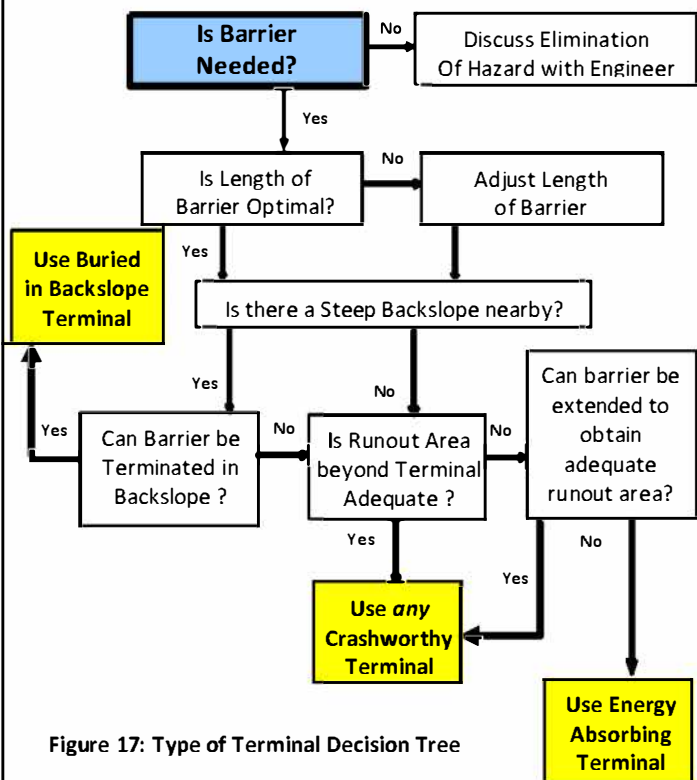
Is Barrier Needed?

No

Discuss Elimination Of Hazard with Engineer

Yes

Is Length of Barrier Optimal?

No

Adjust Length of Barrier

Use Buried in Backslope Terminal

Yes

Is there a Steep Backslope nearby?

Yes

No

Can barrier be extended to obtain adequate runout area?

Yes

Can Barrier be Terminated in Backslope ?

No

Is Runout Area beyond Terminal Adequate ?

No

No

Yes

Yes

Use *any* Crashworthy Terminal

Use Energy Absorbing Terminal

Figure 17: Type of Terminal Decision Tree